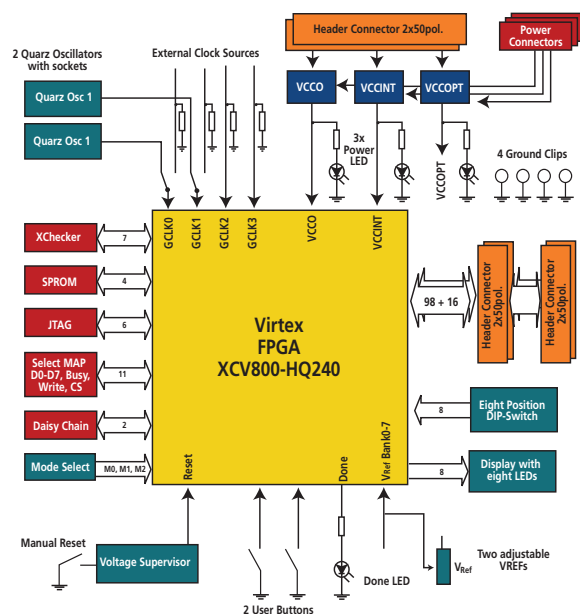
Header Connector 2x50pol.

Power Connectors

2 Quarz Oscillators with sockets

External Clock Sources

VCCO

VCCINT

VCCOPT

Quarz Osc 1

Quarz Osc 1

3x Power LED

VCCOPT

4 Ground Clips

GCLK0

GCLK1

GCLK2

GCLK3

VCCO

VCCINT

XChecker

7

SPROM

4

JTAG

6

Select MAP D0-D7, Busy, Write, CS

11

Daisy Chain

2

Mode Select

M0, M1, M2

Virtex FPGA XCV800-HQ240

98 + 16

Header Connector 2x50pol.

Header Connector 2x50pol.

8

Eight Position DIP-Switch

8

Display with eight LEDs

Reset

Done

$V_{Ref}$ Bank0-7

Manual Reset

Voltage Supervisor

Done LED

$V_{Ref}$

Two adjustable VREFs

2 User Buttons